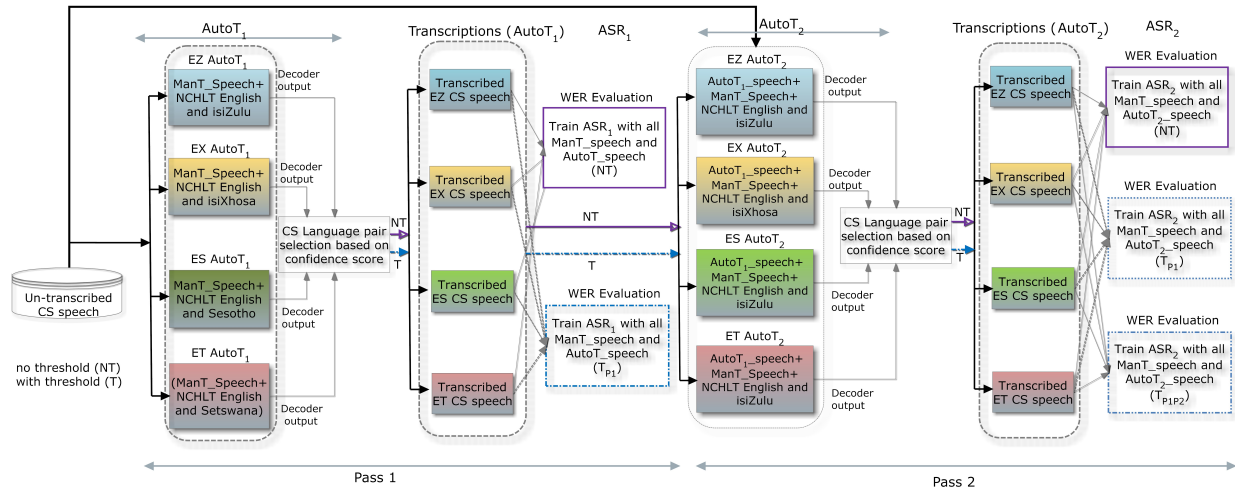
AutoT$_1$

Transcriptions (AutoT$_1$)

ASR$_1$

AutoT$_2$

Transcriptions (AutoT$_2$)

ASR$_2$

EZ AutoT$_1$

ManT_Speech+ NCHLT English and isiZulu

Decoder output

EX AutoT$_1$

ManT_Speech+ NCHLT English and isiXhosa

Decoder output

ES AutoT$_1$

ManT_Speech+ NCHLT English and Sesotho

Decoder output

ET AutoT$_1$

(ManT_Speech+ NCHLT English and Setswana)

Decoder output

Un-transcribed CS speech

no threshold (NT)
with threshold (T)

CS Language pair selection based on confidence score

NT

T

Transcribed EZ CS speech

Transcribed EX CS speech

Transcribed ES CS speech

Transcribed ET CS speech

WER Evaluation

Train ASR$_1$ with all ManT_speech and AutoT_speech (NT)

NT

T

WER Evaluation

Train ASR$_1$ with all ManT_speech and AutoT_speech (T$_{P1}$)

EZ AutoT$_2$

AutoT$_1$_speech+ ManT_Speech+ NCHLT English and isiZulu

Decoder output

EX AutoT$_2$

AutoT$_1$_speech+ ManT_Speech+ NCHLT English and isiXhosa

Decoder output

ES AutoT$_2$

AutoT$_1$_speech+ ManT_Speech+ NCHLT English and isiZulu

Decoder output

ET AutoT$_2$

AutoT$_1$_speech+ ManT_Speech+ NCHLT English and isiZulu

Decoder output

CS Language pair selection based on confidence score

NT

T

Transcribed EZ CS speech

Transcribed EX CS speech

Transcribed ES CS speech

Transcribed ET CS speech

WER Evaluation

Train ASR$_2$ with all ManT_speech and AutoT$_2$_speech (NT)

WER Evaluation

Train ASR$_2$ with all ManT_speech and AutoT$_2$_speech (T$_{P1}$)

WER Evaluation

Train ASR$_2$ with all ManT_speech and AutoT$_2$_speech (T$_{P1P2}$)

Pass 1

Pass 2